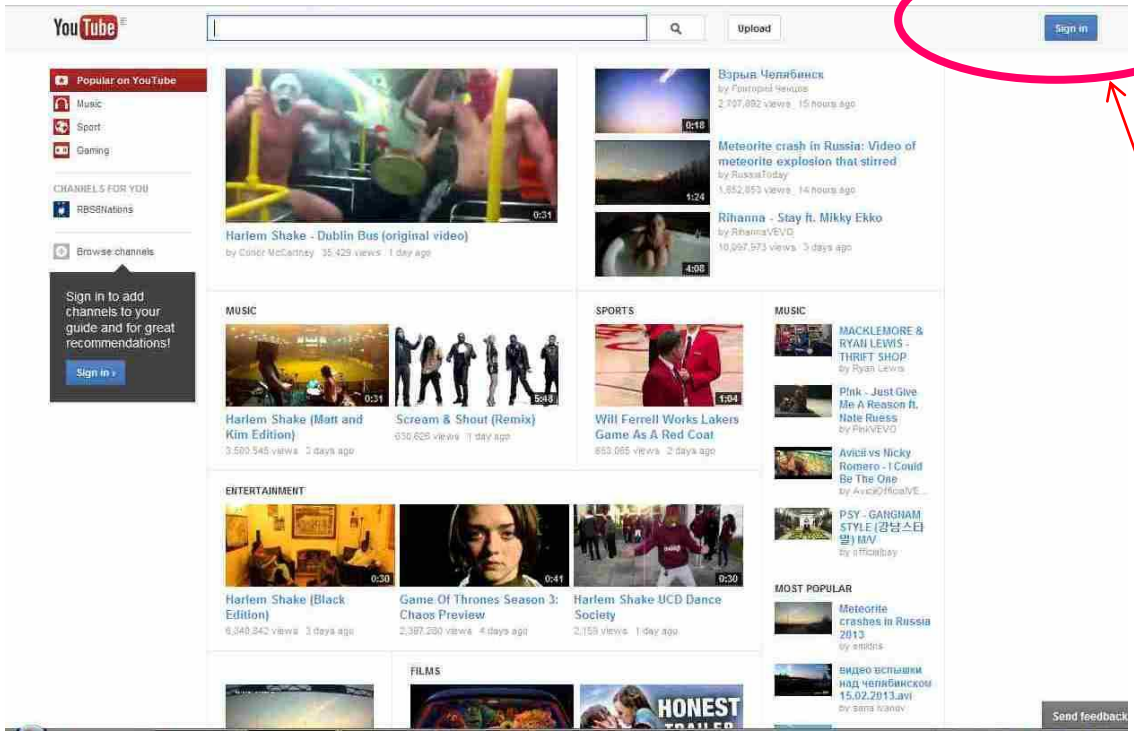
YouTube

Upload

Sign in

Popular on YouTube
Music
Sport
Gaming

CHANNELS FOR YOU
RBS6Nations

Browse channels

Sign in to add channels to your guide and for great recommendations!

Sign in ›

0:31
Harlem Shake - Dublin Bus (original video)
by Conor McCartney 35,429 views 1 day ago

0:18
Взрыв Челябинск
by Григорий Чекцов
2,707,892 views 15 hours ago

1:24
Meteorite crash in Russia: Video of meteorite explosion that stirred
by RussiaToday
1,652,853 views 14 hours ago

4:08
Rihanna - Stay ft. Mikky Ekko
by RihannaVEVO
10,097,973 views 3 days ago

MUSIC

0:31
Harlem Shake (Matt and Kim Edition)
3,500,545 views 3 days ago

5:48
Scream & Shout (Remix)
636,626 views 1 day ago

SPORTS

1:04
Will Ferrell Works Lakers Game As A Red Coat
853,065 views 2 days ago

MUSIC

MACKLEMORE & RYAN LEWIS - THRIFT SHOP
by Ryan Lewis

P!nk - Just Give Me A Reason ft. Nate Ruess
by PinkVEVO

Avicii vs Nicky Romero - I Could Be The One
by AviciiOfficialVE...

PSY - GANGNAM STYLE (강남스타일) M/V
by officialpsy

MOST POPULAR

Meteorite crashes in Russia 2013
by emidns

видео вспышки над челябинском 15.02.2013.avi
by sana Ivanov

ENTERTAINMENT

0:30
Harlem Shake (Black Edition)
6,340,842 views 3 days ago

0:41
Game Of Thrones Season 3: Chaos Preview
2,387,280 views 4 days ago

0:30
Harlem Shake UCD Dance Society
2,159 views 1 day ago

FILMS

HONEST TRAILER

Send feedback